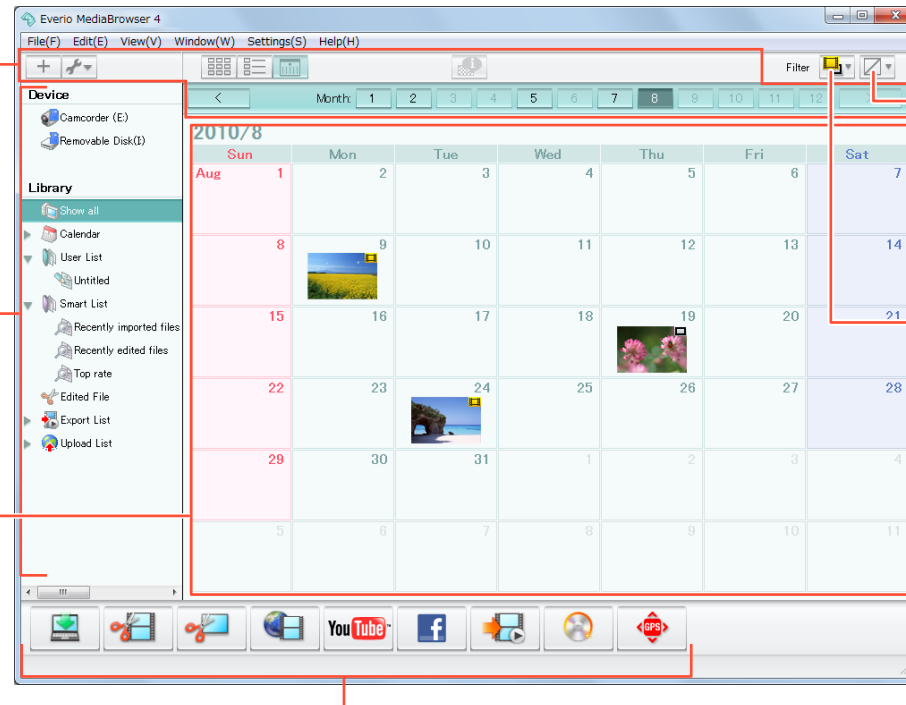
Everio MediaBrowser 4

File(F) Edit(E) View(V) Window(W) Settings(S) Help(H)

Filter

Month: 1 2 3 4 5 6 7 8 9 10 11 12

Device
Camcorder (E:)
Removable Disk(I)

Library
Show all
Calendar
User List
Untitled
Smart List
Recently imported files
Recently edited files
Top rate
Edited File
Export List
Upload List

2010/8

| Sun | Mon | Tue | Wed | Thu | Fri | Sat |
|---|---|---|---|---|---|---|
| Aug 1 | 2 | 3 | 4 | 5 | 6 | 7 |
| 8 | 9 | 10 | 11 | 12 | 13 | 14 |
| 15 | 16 | 17 | 18 | 19 | 20 | 21 |
| 22 | 23 | 24 | 25 | 26 | 27 | 28 |
| 29 | 30 | 31 | 1 | 2 | 3 | 4 |
| 5 | 6 | 7 | 8 | 9 | 10 | 11 |

YouTube
GPS